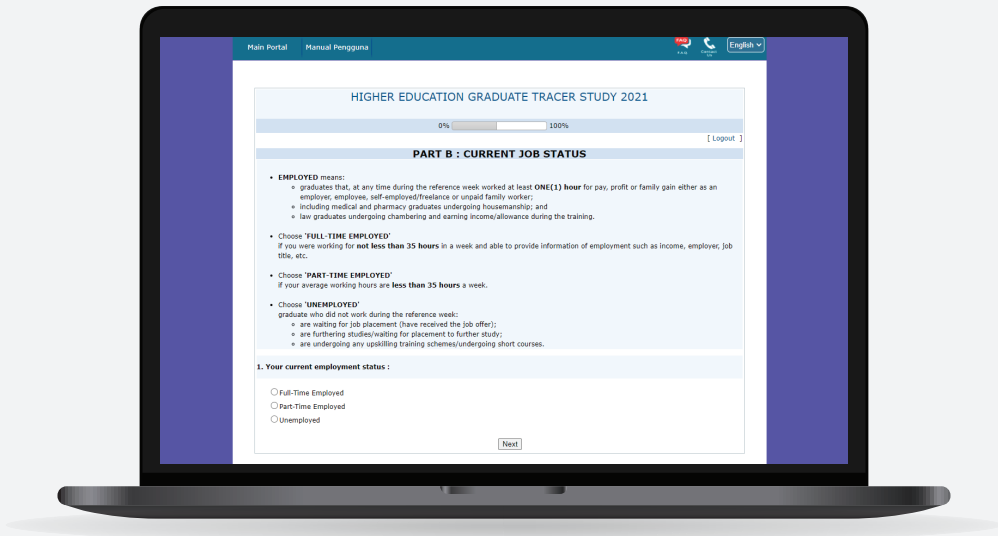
Main Portal Manual Pengguna

FAQ

Contact Us

English

HIGHER EDUCATION GRADUATE TRACER STUDY 2021

0% 100%

[ Logout ]

PART B : CURRENT JOB STATUS

- EMPLOYED means:
  - graduates that, at any time during the reference week worked at least ONE(1) hour for pay, profit or family gain either as an employer, employee, self-employed/freelance or unpaid family worker;
  - including medical and pharmacy graduates undergoing housemanship; and
  - law graduates undergoing chambering and earning income/allowance during the training.

- Choose 'FULL-TIME EMPLOYED'
if you were working for not less than 35 hours in a week and able to provide information of employment such as income, employer, job title, etc.

- Choose 'PART-TIME EMPLOYED'
if your average working hours are less than 35 hours a week.

- Choose 'UNEMPLOYED'
graduate who did not work during the reference week:
  - are waiting for job placement (have received the job offer);
  - are furthering studies/waiting for placement to further study;
  - are undergoing any upskilling training schemes/undergoing short courses.

1. Your current employment status :

Full-Time Employed
Part-Time Employed
Unemployed

Next